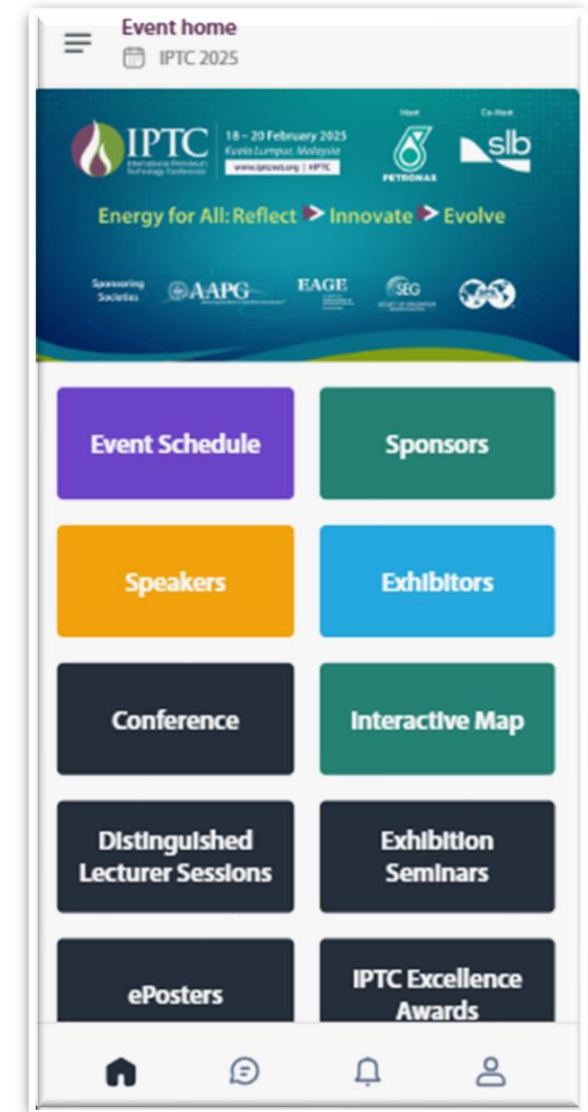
Event home
IPTC 2025

IPTC International Petroleum Technology Conference
18 – 20 February 2025
Kuala Lumpur, Malaysia
www.iptcnet.org | #IPTC
Host
PETRONAS
Co-Host
slb
Energy for All: Reflect Innovate Evolve
Sponsoring Societies
AAPG
EAGE
SEG

Event Schedule
Sponsors
Speakers
Exhibitors
Conference
Interactive Map
Distinguished Lecturer Sessions
Exhibition Seminars
ePosters
IPTC Excellence Awards